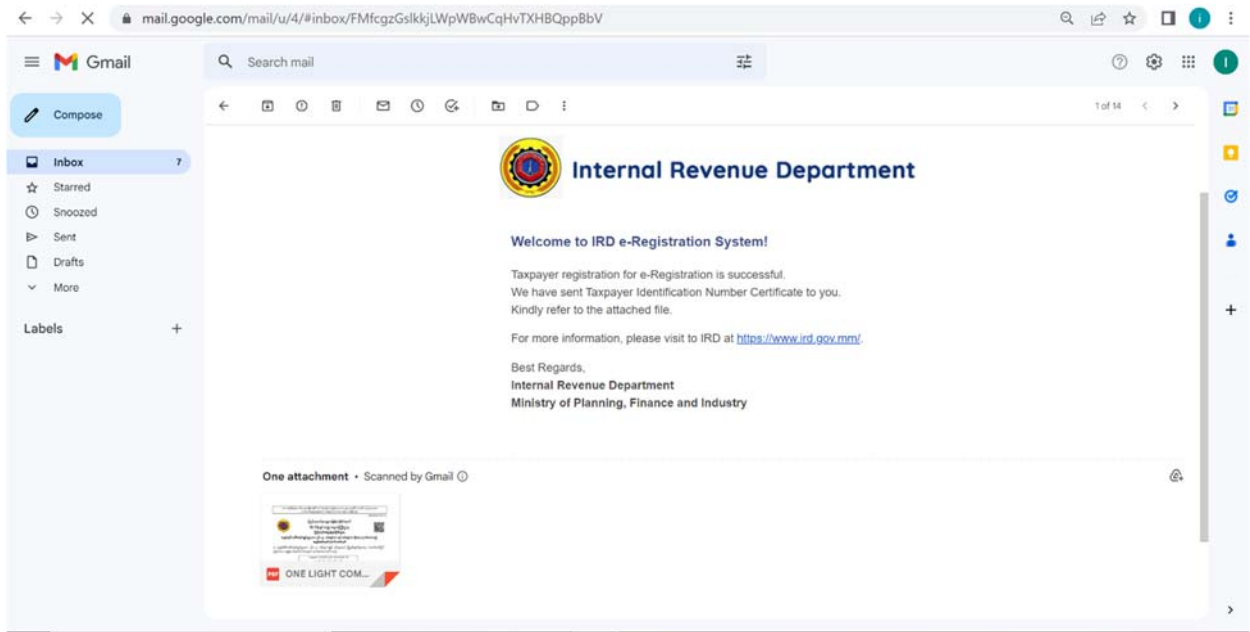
mail.google.com/mail/u/4/#inbox/FMfcgzGslkkjLWpWBwCqHvTXHBQppBbV

Gmail

Search mail

Compose

Inbox 7
Starred
Snoozed
Sent
Drafts
More

Labels +

1 of 14

Internal Revenue Department

Welcome to IRD e-Registration System!

Taxpayer registration for e-Registration is successful.
We have sent Taxpayer Identification Number Certificate to you.
Kindly refer to the attached file.

For more information, please visit to IRD at https://www.ird.gov.mm/.

Best Regards,
Internal Revenue Department
Ministry of Planning, Finance and Industry

One attachment • Scanned by Gmail

PDF ONE LIGHT COM...